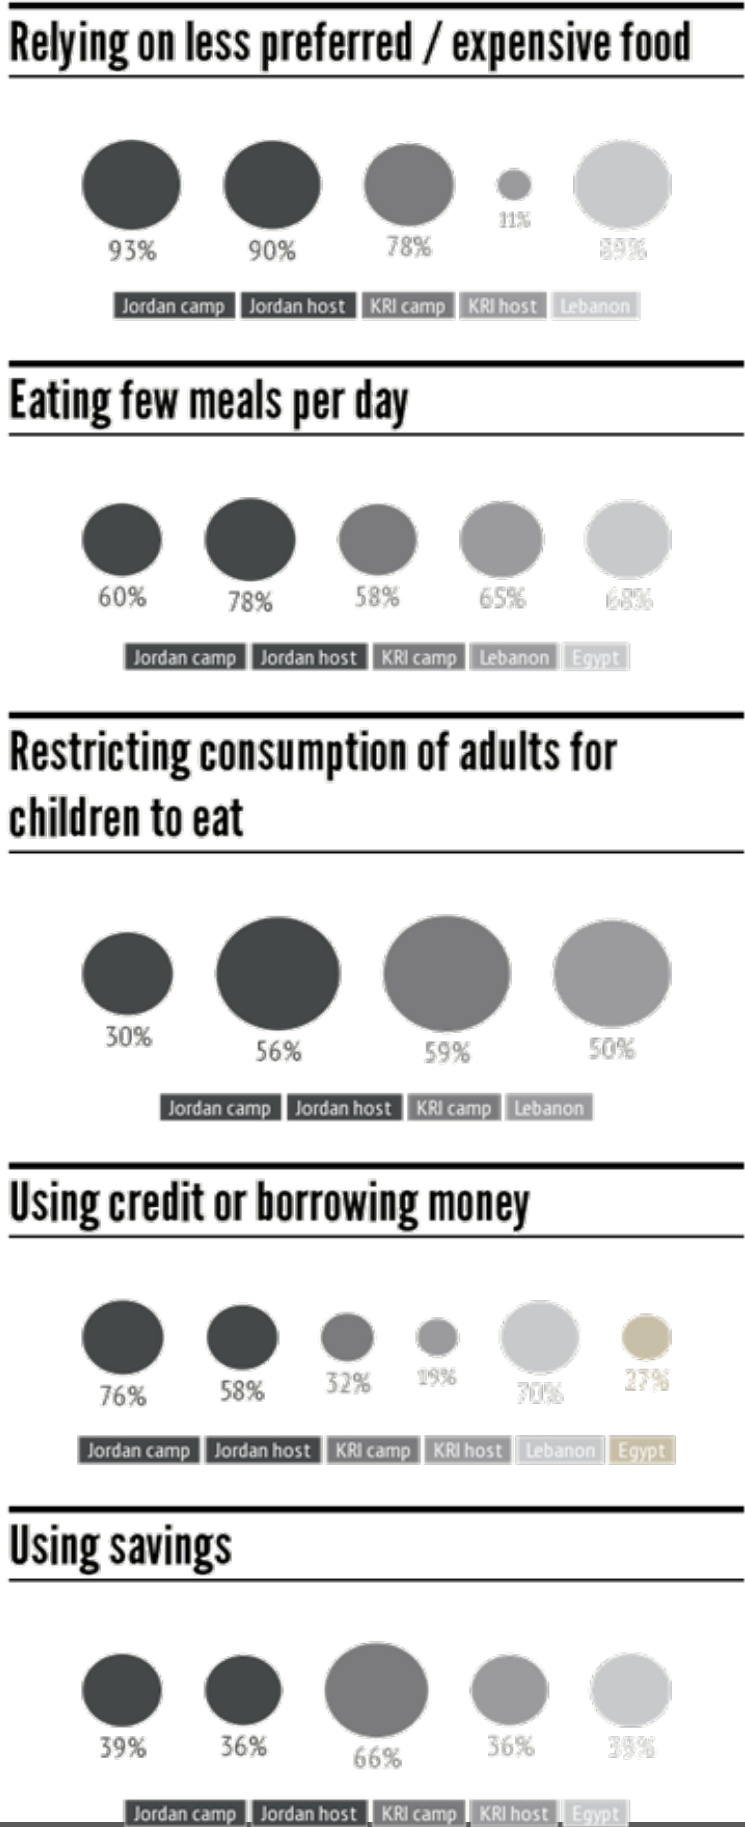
Relying on less preferred / expensive food

93%
90%
78%
11%
89%

Jordan camp Jordan host KRI camp KRI host Lebanon

Eating few meals per day

60%
78%
58%
65%
68%

Jordan camp Jordan host KRI camp Lebanon Egypt

Restricting consumption of adults for children to eat

30%
56%
59%
50%

Jordan camp Jordan host KRI camp Lebanon

Using credit or borrowing money

76%
58%
32%
19%
70%
27%

Jordan camp Jordan host KRI camp KRI host Lebanon Egypt

Using savings

39%
36%
66%
36%
38%

Jordan camp Jordan host KRI camp KRI host Egypt